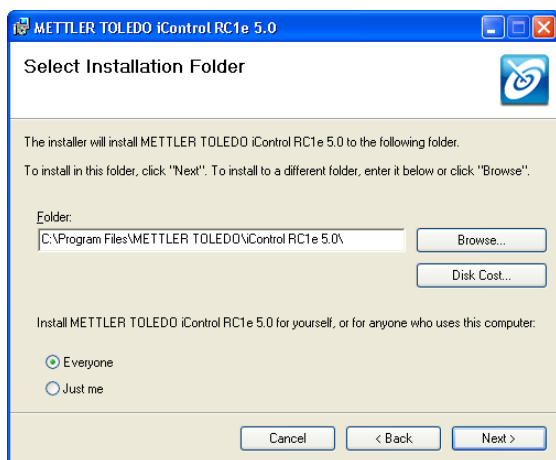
METTLER TOLEDO iControl RC1e 5.0

Select Installation Folder

The installer will install METTLER TOLEDO iControl RC1e 5.0 to the following folder.

To install in this folder, click "Next". To install to a different folder, enter it below or click "Browse".

Folder:
C:\Program Files\METTLER TOLEDO\iControl RC1e 5.0\

Browse...

Disk Cost...

Install METTLER TOLEDO iControl RC1e 5.0 for yourself, or for anyone who uses this computer:

Everyone

Just me

Cancel

< Back

Next >